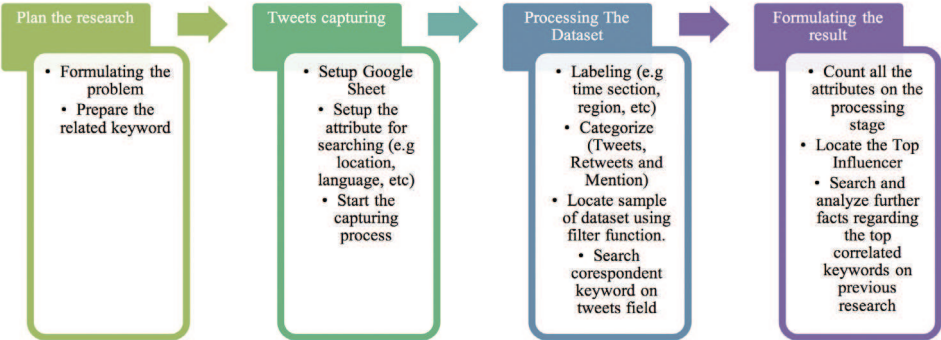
Plan the research

• Formulating the problem
• Prepare the related keyword

Tweets capturing

• Setup Google Sheet
• Setup the attribute for searching (e.g location, language, etc)
• Start the capturing process

Processing The Dataset

• Labeling (e.g time section, region, etc)
• Categorize (Tweets, Retweets and Mention)
• Locate sample of dataset using filter function.
• Search corespondent keyword on tweets field

Formulating the result

• Count all the attributes on the processing stage
• Locate the Top Influencer
• Search and analyze further facts regarding the top correlated keywords on previous research